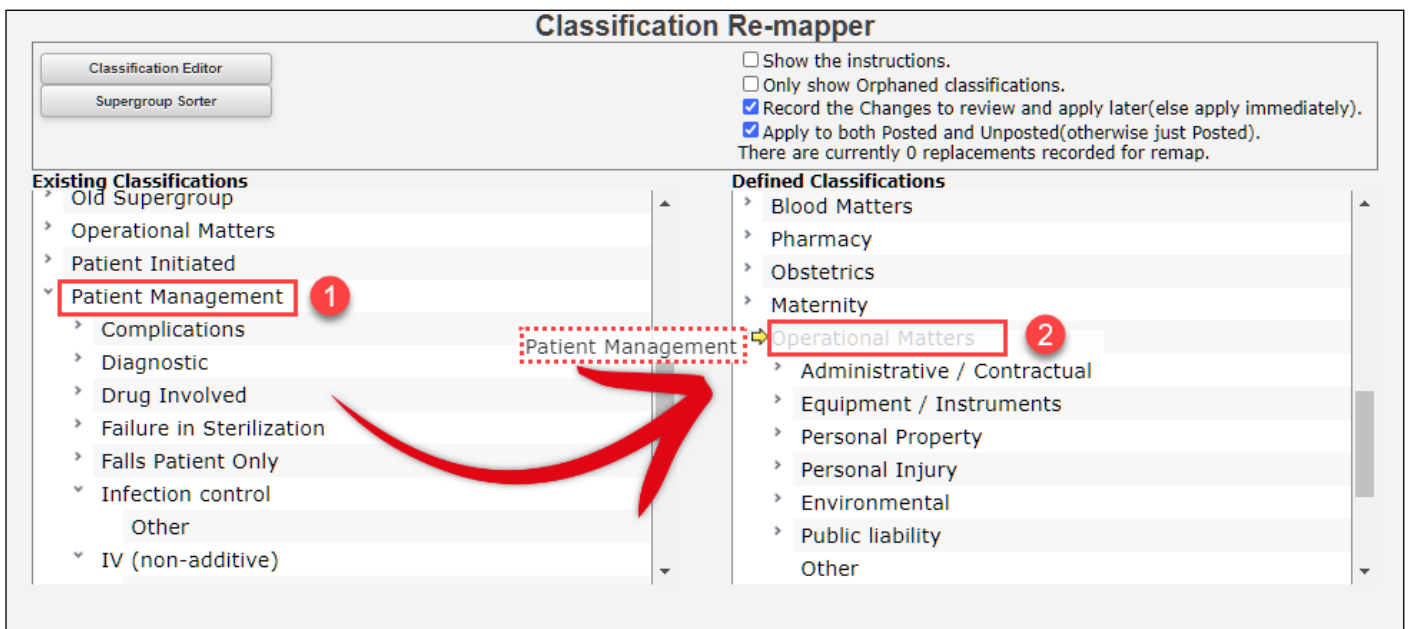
Classification Re-mapper

Classification Editor

Supergroup Sorter

Show the instructions.
Only show Orphaned classifications.
Record the Changes to review and apply later(else apply immediately).
Apply to both Posted and Unposted(otherwise just Posted).
There are currently 0 replacements recorded for remap.

Existing Classifications
Old Supergroup
Operational Matters
Patient Initiated
Patient Management
1
Complications
Diagnostic
Drug Involved
Failure in Sterilization
Falls Patient Only
Infection control
Other
IV (non-additive)

Patient Management

Defined Classifications
Blood Matters
Pharmacy
Obstetrics
Maternity
Operational Matters
2
Administrative / Contractual
Equipment / Instruments
Personal Property
Personal Injury
Environmental
Public liability
Other